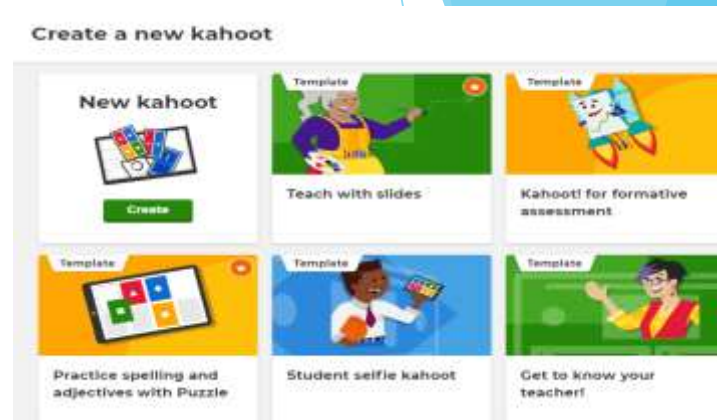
Create a new kahoot

New kahoot

Create

Template

Teach with slides

Template

Kahoot! for formative assessment

Template

Practice spelling and adjectives with Puzzle

Template

Student selfie kahoot

Template

Get to know your teacher!